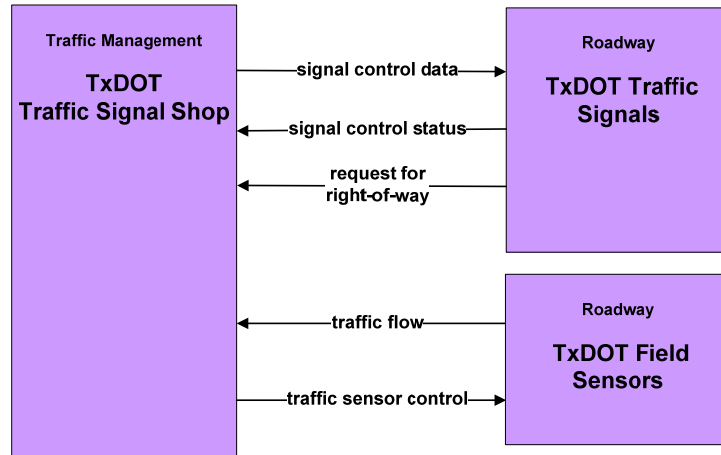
Traffic Management

TxDOT Traffic Signal Shop

signal control data

signal control status

request for right-of-way

traffic flow

traffic sensor control

Roadway

TxDOT Traffic Signals

Roadway

TxDOT Field Sensors